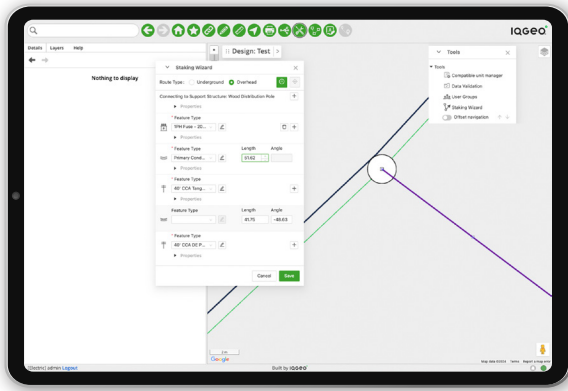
IQGEO

Details Layers Help

Nothing to display

Design: Test

Staking Wizard

Route Type: Underground Overhead

Connecting to Support Structure: Wood Distribution Pole

Properties

* Feature Type

1PH Fuse - 20...

Properties

* Feature Type

Primary Cond...

Length

51.62

Angle

* Feature Type

40' CCA Tang...

Properties

Feature Type

Length

61.70

Angle

-89.03

* Feature Type

40' CCA DC P...

Properties

Cancel

Save

Tools

Tools

Compatible unit manager

Data Validation

Layer Groups

Staking Wizard

Offset navigation

Google

Map data ©2024 Terms Report a map error

(Electric) admin Logout

Built by IQGEO